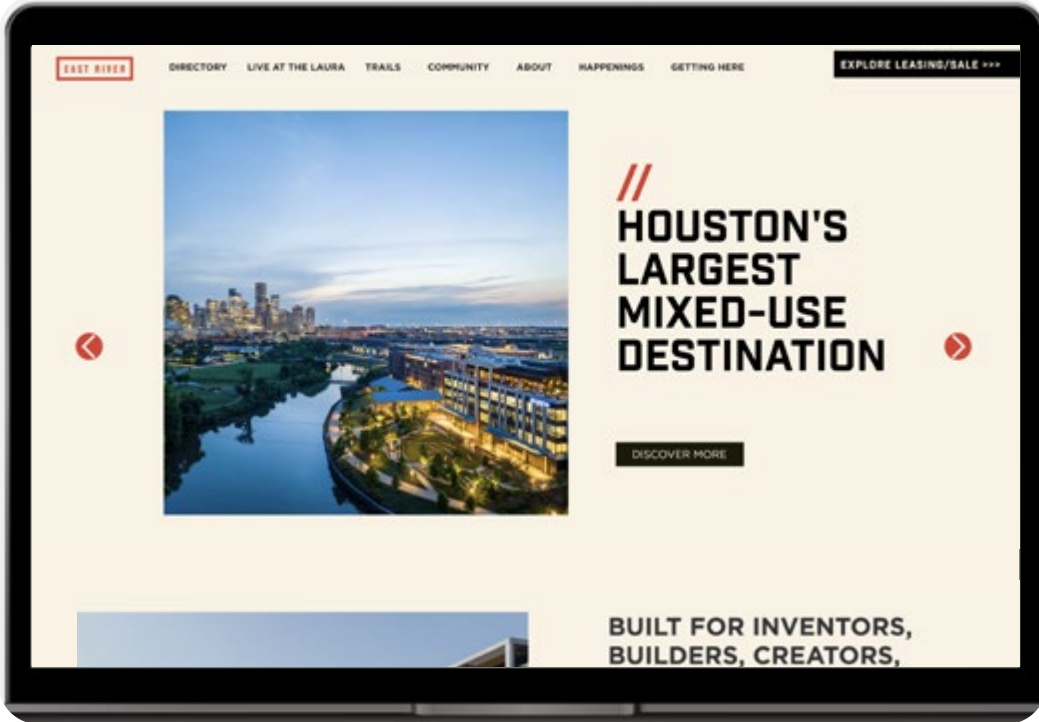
EAST RIVER

DIRECTORY LIVE AT THE LAURA TRAILS COMMUNITY ABOUT HAPPENINGS GETTING HERE

EXPLORE LEASING/SALE >>>

//
HOUSTON'S LARGEST MIXED-USE DESTINATION

DISCOVER MORE

BUILT FOR INVENTORS, BUILDERS, CREATORS,